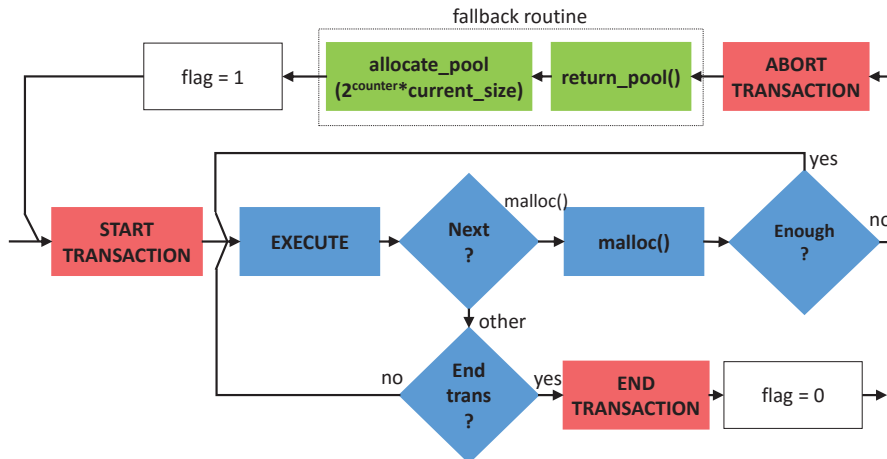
fallback routine

flag = 1

allocate_pool
($2^{counter}$*current_size)

return_pool()

ABORT TRANSACTION

yes

START TRANSACTION

EXECUTE

Next
?

malloc()

malloc()

Enough
?

no

other

no

End trans
?

yes

END TRANSACTION

flag = 0